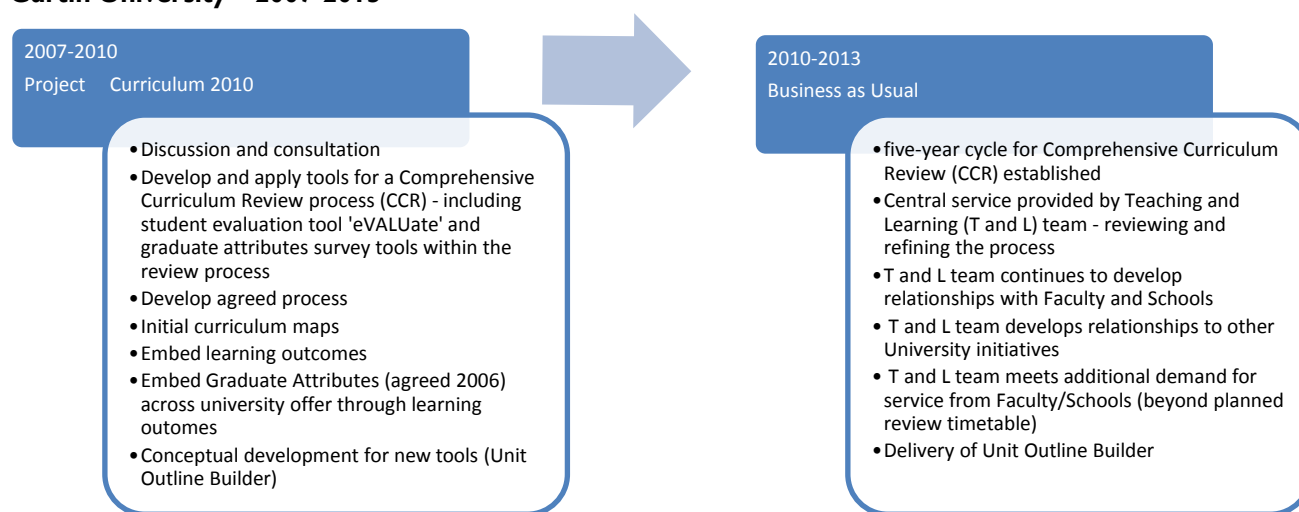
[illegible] University – 2007-2013

2007-2010

Project Curriculum 2010

- Discussion and consultation
- Develop and apply tools for a Comprehensive Curriculum Review process (CCR) - including student evaluation tool 'eVALUate' and graduate attributes survey tools within the review process
- Develop agreed process
- Initial curriculum maps
- Embed learning outcomes
- Embed Graduate Attributes (agreed 2006) across university offer through learning outomes
- Conceptual development for new tools (Unit Outline Builder)

2010-2013

Business as Usual

- five-year cycle for Comprehensive Curriculum Review (CCR) established
- Central service provided by Teaching and Learning (T and L) team - reviewing and refining the process
- T and L team continues to develop relationships with Faculty and Schools
- T and L team develops relationships to other University initiatives
- T and L team meets additional demand for service from Faculty/Schools (beyond planned review timetable)
- Delivery of Unit Outline Builder